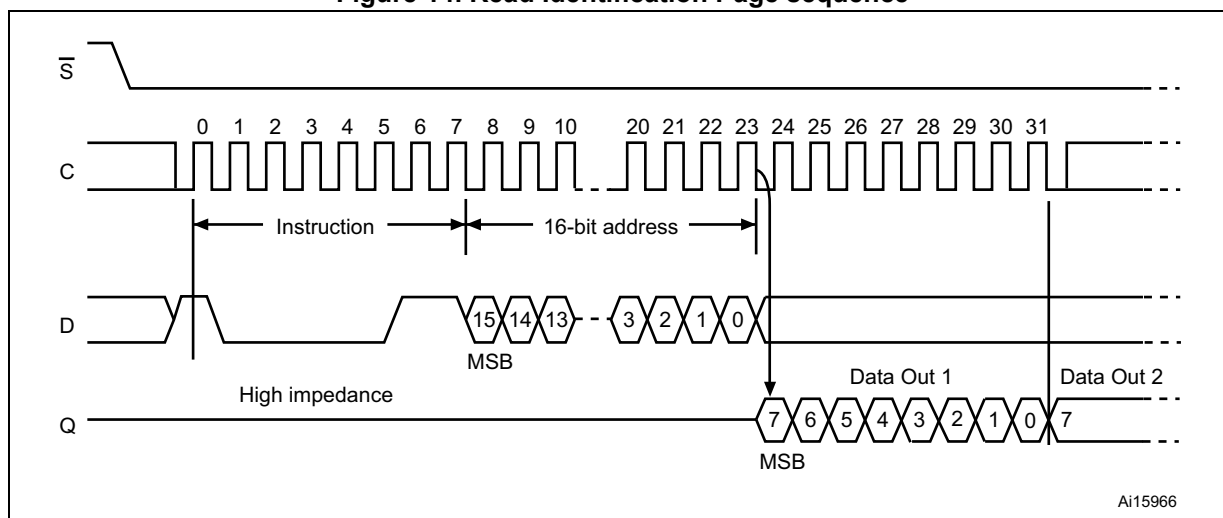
Figure 14. Read Identification Page sequence

$\overline{S}$

C

0 1 2 3 4 5 6 7 8 9 10 20 21 22 23 24 25 26 27 28 29 30 31

Instruction

16-bit address

D

15 14 13 3 2 1 0

MSB

High impedance

Data Out 1

Data Out 2

Q

7 6 5 4 3 2 1 0 7

MSB

Ai15966